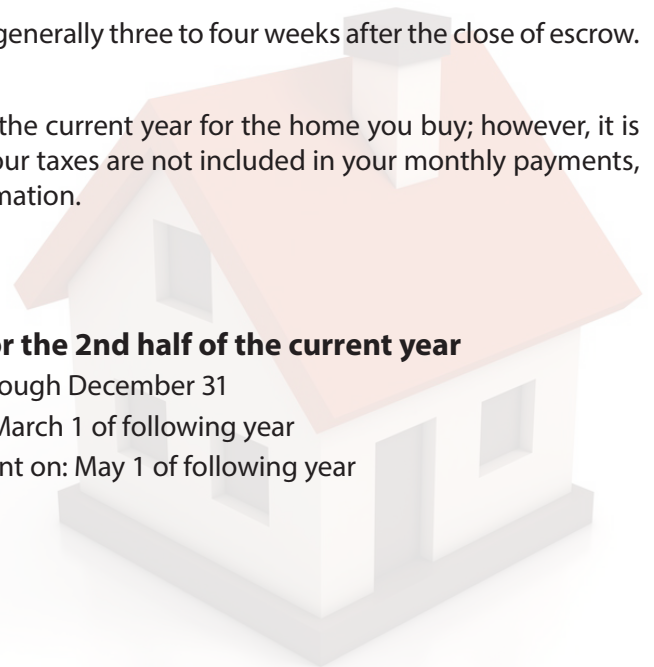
generally three to four weeks after the close of escrow.

the current year for the home you buy; however, it is our taxes are not included in your monthly payments, mation.

or the 2nd half of the current year
ough December 31
March 1 of following year
nt on: May 1 of following year